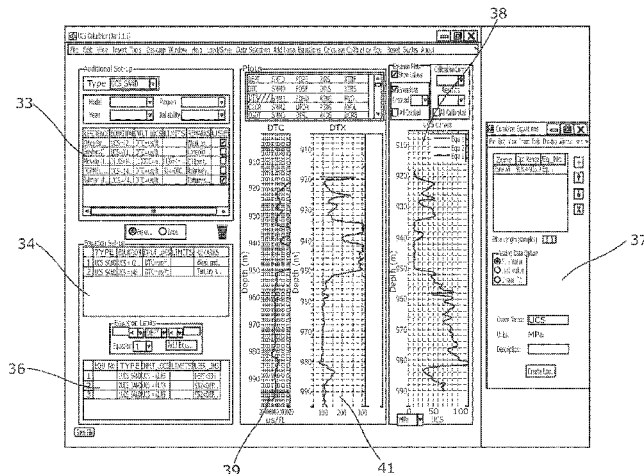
UCS Calibrator 1.1.0

File Edit View Insert Tool Message Window Help Load Sets Data Selection Add Fixed Equations Criterion Calibration Reset Tools About

Additional Setup

Type UCS SAND

Mode
Year
Report
Reliability

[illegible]

Plots

DTC
DTX

Depth (m)

910
920
930
940
950
960
970
980
990

100 200

us/ft

UCS

50 100

Calibration Equations

Source
UCS
MPa
Description

33
34
36
37
38
39
41